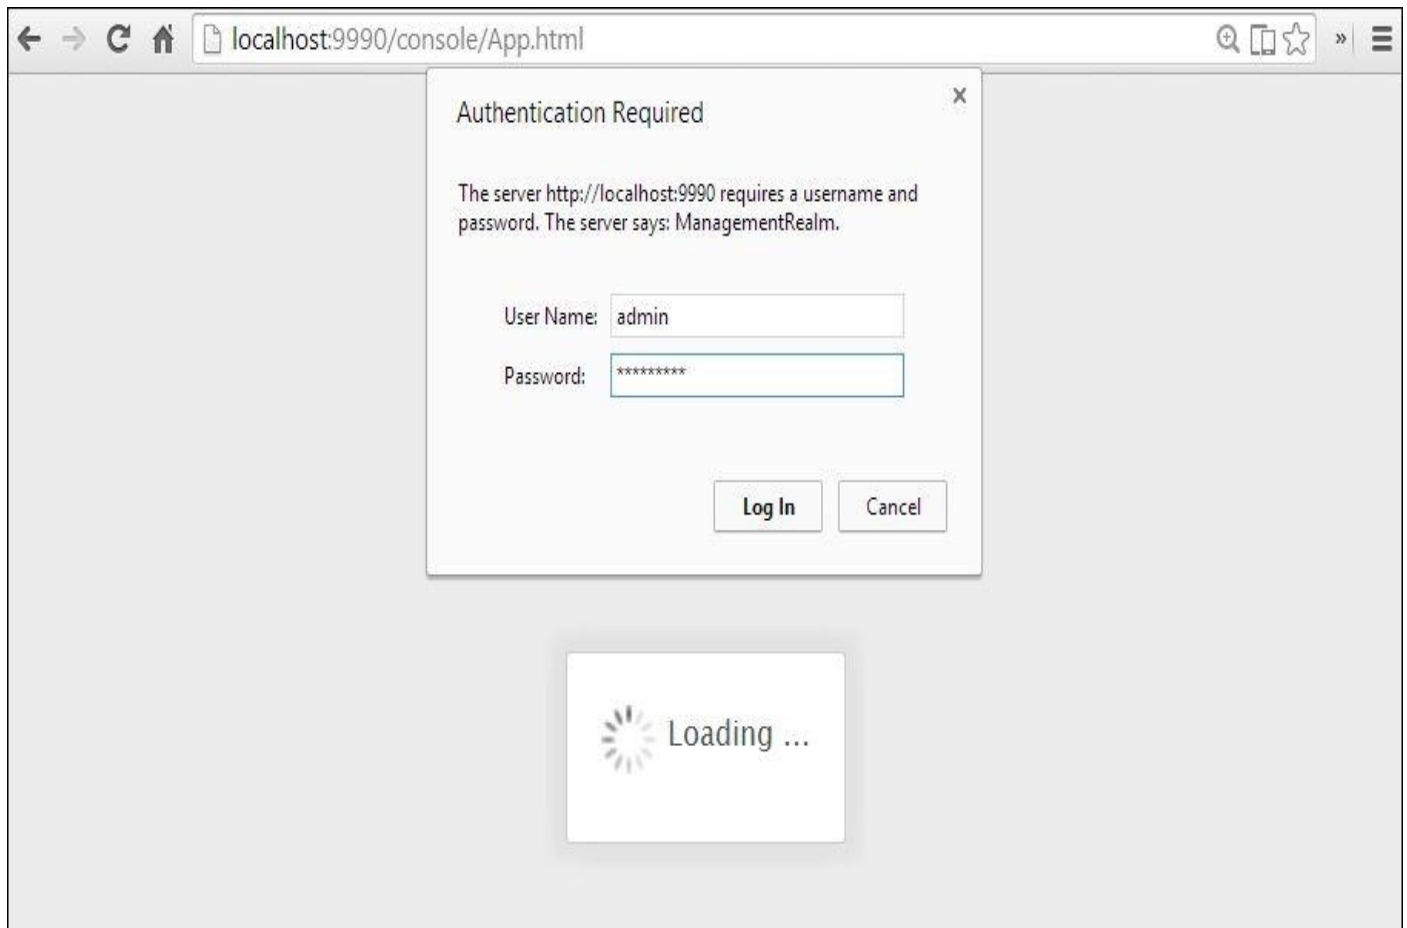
localhost:9990/console/App.html

Authentication Required

×

The server http://localhost:9990 requires a username and password. The server says: ManagementRealm.

User Name: admin

Password: *********

Log In

Cancel

Loading ...